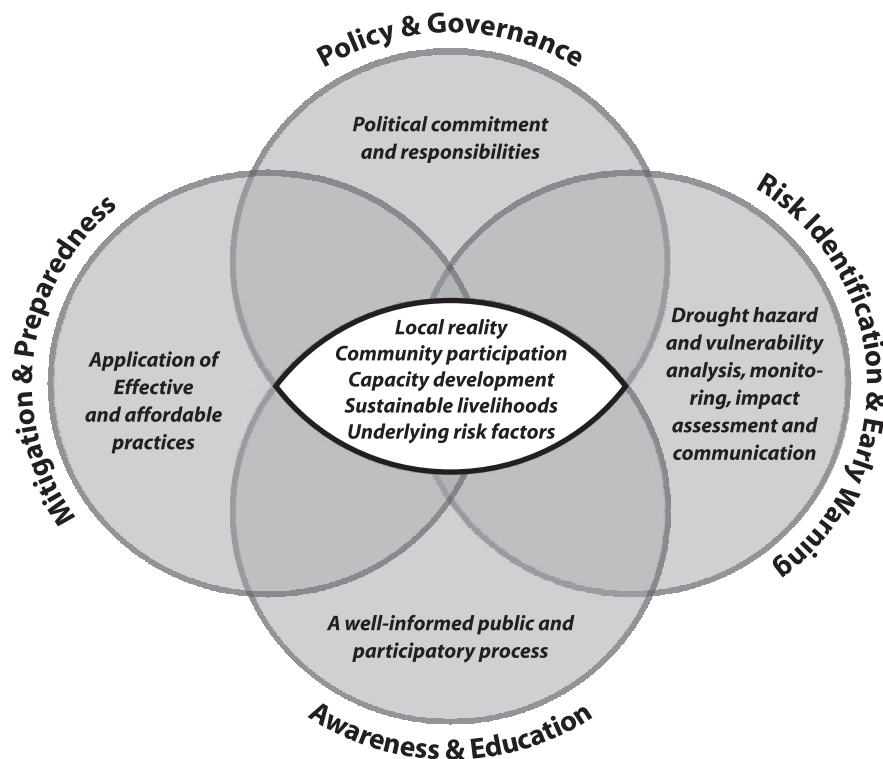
Policy & Governance

Political commitment and responsibilities

Mitigation & Preparedness

Risk Identification & Early Warning

Application of Effective and affordable practices

Local reality
Community participation
Capacity development
Sustainable livelihoods
Underlying risk factors

Drought hazard and vulnerability analysis, monitoring, impact assessment and communication

A well-informed public and participatory process

Awareness & Education